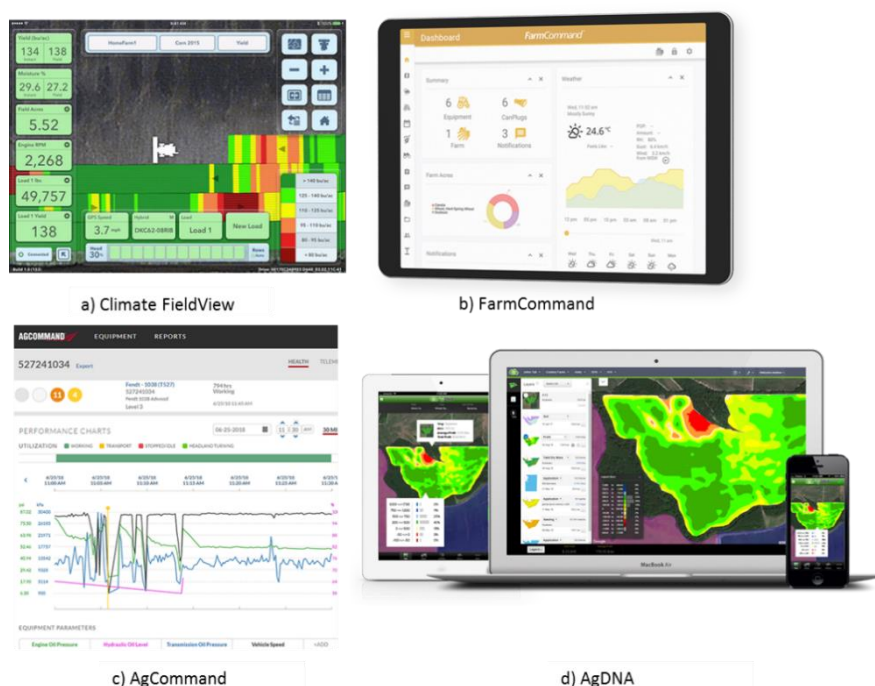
Yield (bu/ac)
134 138
Moisture %
29.6 27.2
Field Area
5.52
Engine RPM
2,268
Load 1 lbs
49,757
Load 1 Yield
138
HomeFarm7 Corn 2015 Yield
GPS Speed 3.7 mph
Hybrid DKC62-08RIB
Load 1
New Load
> 140 bu/ac
125 - 140 bu/ac
110 - 125 bu/ac
95 - 110 bu/ac
80 - 95 bu/ac
< 80 bu/ac
Head 30
a) Climate FieldView

Dashboard FarmCommand
Summary
6 Equipment
6 CanPlugs
1 Farm
3 Notifications
Weather
24.6°C
Farm Acres
Notifications
b) FarmCommand

AGCOMMAND EQUIPMENT REPORTS
527241034 Export
HEALTH
Fendt - 1038 (T327)
527241034
Level 3
Working
PERFORMANCE CHARTS
06-25-2018
UTILIZATION WORKING TRANSPORT STOPPED/IDLE HEADLAND/TURNING
EQUIPMENT PARAMETERS
Engine Oil Pressure Hydraulic Oil Level Transmission Oil Pressure Vehicle Speed +ADD
c) AgCommand

MacBook Air
d) AgDNA